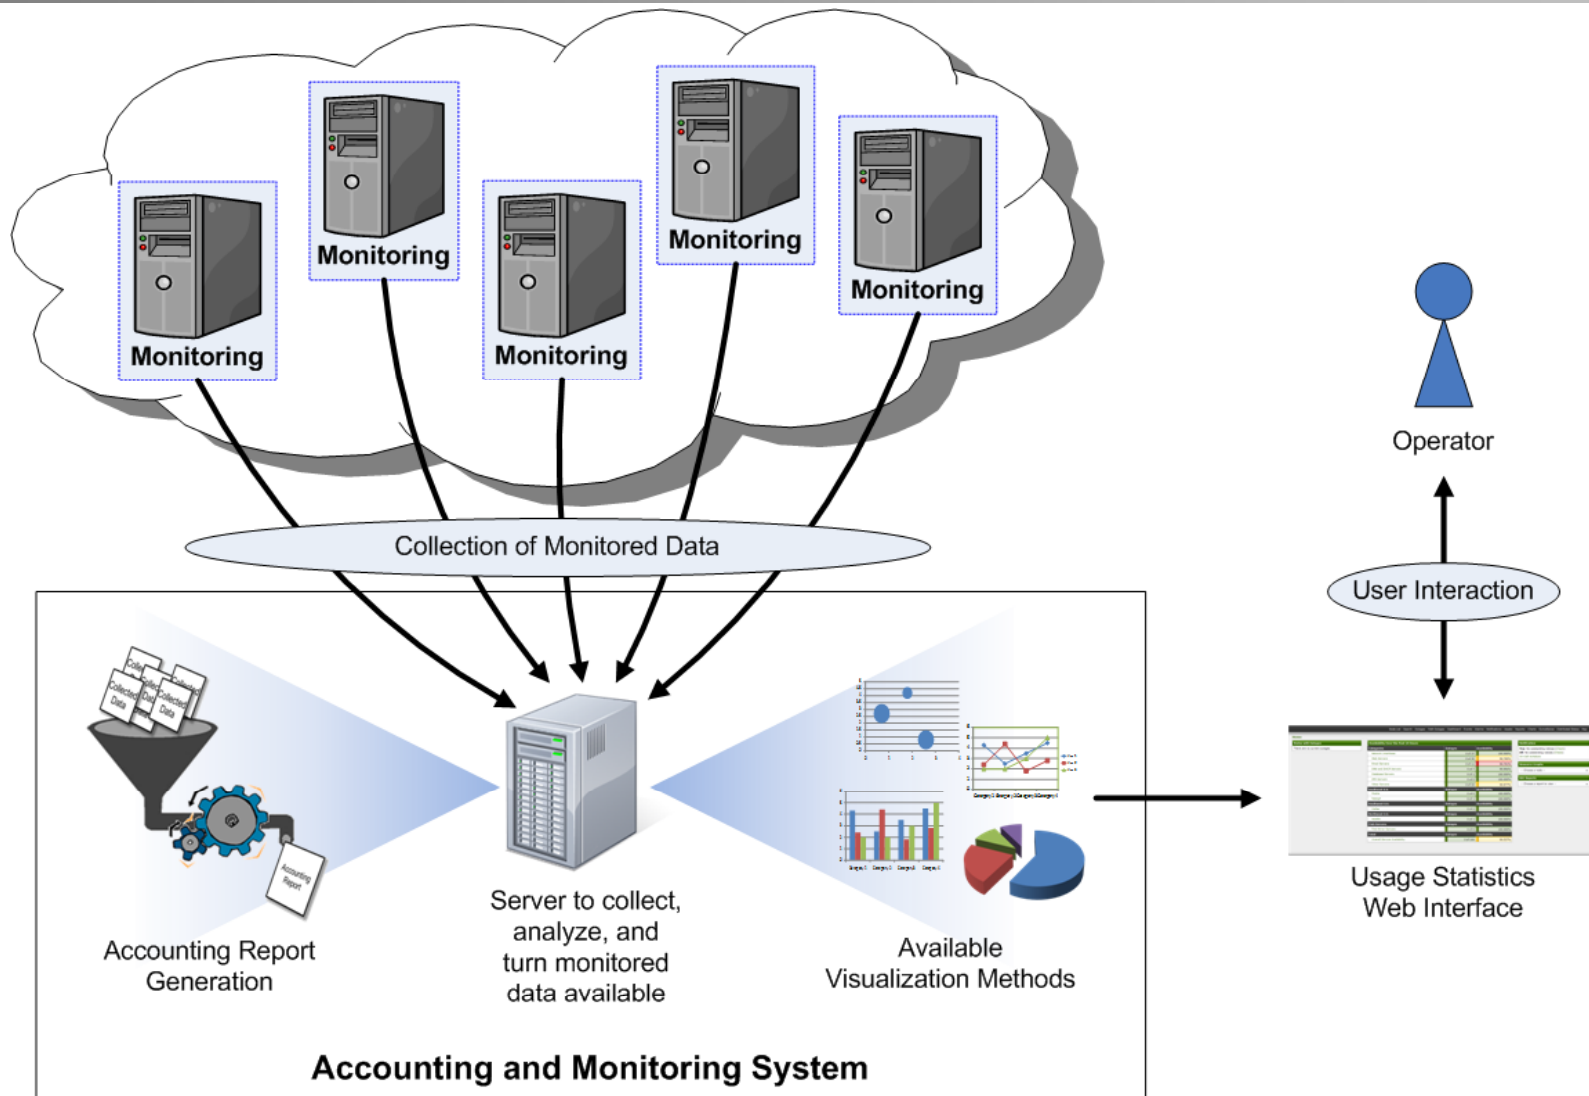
Monitoring

Monitoring

Monitoring

Monitoring

Monitoring

Operator

Collection of Monitored Data

User Interaction

Collected Data

Collected Data

Collected Data

Accounting Report

Accounting Report Generation

Server to collect, analyze, and turn monitored data available

Available Visualization Methods

Usage Statistics Web Interface

Accounting and Monitoring System